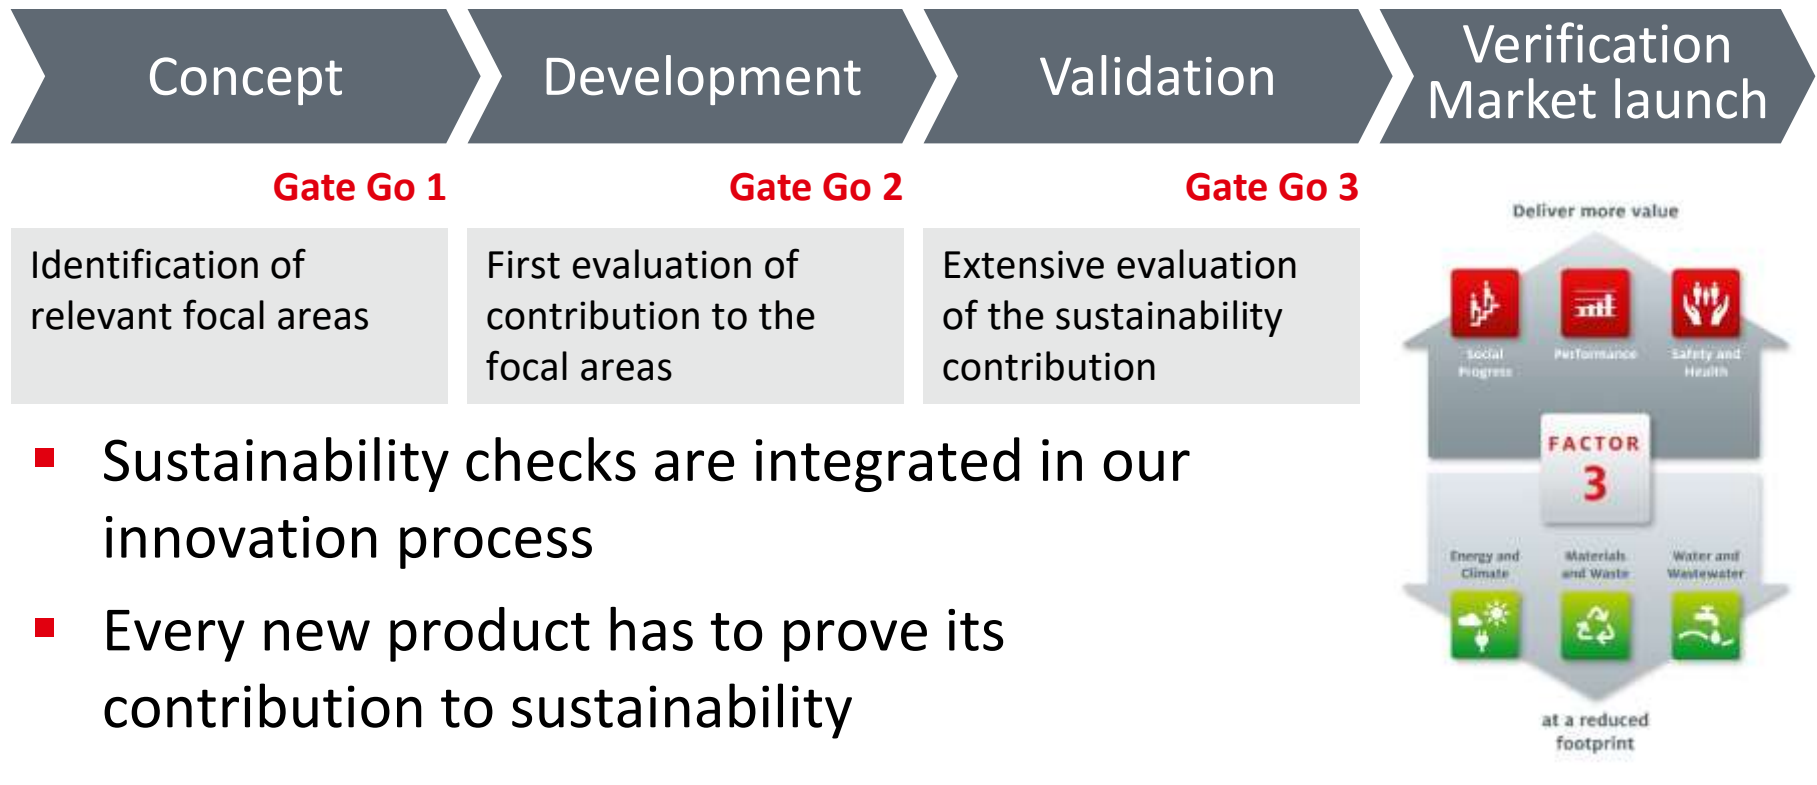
Concept

Development

Validation

Verification
Market launch

Gate Go 1

Gate Go 2

Gate Go 3

Identification of relevant focal areas

First evaluation of contribution to the focal areas

Extensive evaluation of the sustainability contribution

- Sustainability checks are integrated in our innovation process
- Every new product has to prove its contribution to sustainability

Deliver more value

Social Progress

Performance

Safety and Health

FACTOR
3

Energy and Climate

Materials and Waste

Water and Wastewater

at a reduced footprint